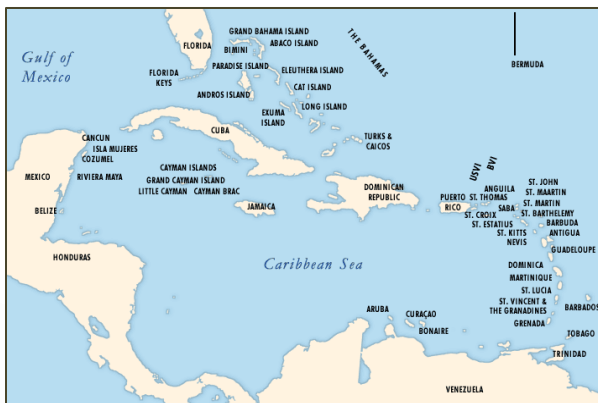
Gulf of Mexico

FLORIDA
GRAND BAHAMA ISLAND
ABACO ISLAND
BIMINI
THE BAHAMAS
BERMUDA
PARADISE ISLAND
ELEUTHERA ISLAND
FLORIDA KEYS
CAT ISLAND
ANDROS ISLAND
LONG ISLAND
EXUMA ISLAND
CUBA
TURKS & CAICOS
CANCUN
ISLA MUJERES
COZUMEL
MEXICO
RIVIERA MAYA
CAYMAN ISLANDS
GRAND CAYMAN ISLAND
LITTLE CAYMAN
CAYMAN BRAC
BELIZE
JAMAICA
DOMINICAN REPUBLIC
USVI
BVI
ANGUILA
ST. JOHN
ST. MAARTIN
PUERTO RICO
ST. THOMAS
SABA
ST. MARTIN
ST. CROIX
ST. BARTHELEMY
ST. ESTATIUS
BARBUDA
ST. KITTS
ANTIGUA
NEVIS
GUADELOUPE
HONDURAS
Caribbean Sea
DOMINICA
MARTINIQUE
ST. LUCIA
ST. VINCENT & THE GRANADINES
BARBADOS
ARUBA
CURAÇAO
BONAIRE
GRENADA
TOBAGO
TRINIDAD
VENEZUELA